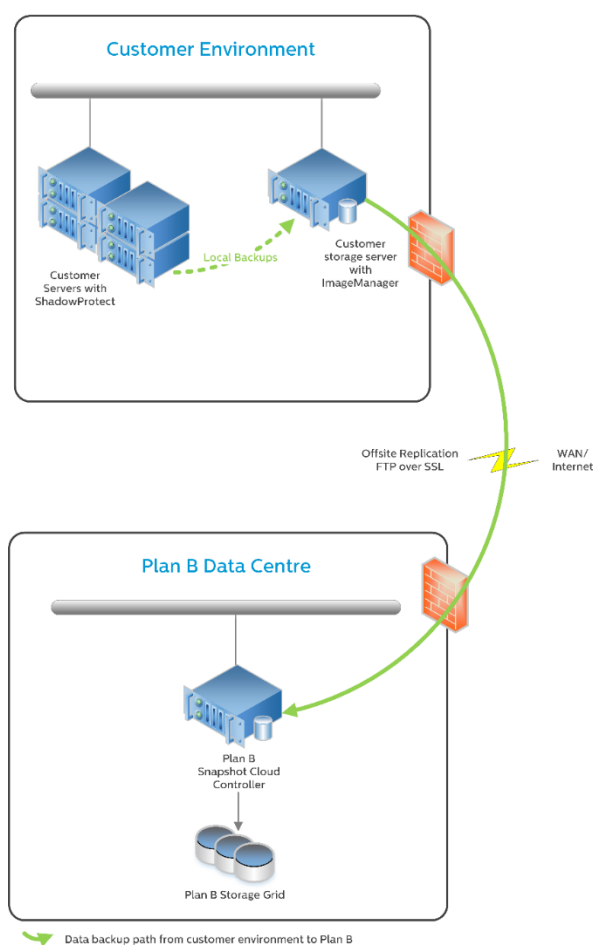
Customer Environment

Customer Servers with ShadowProtect

Local Backups

Customer storage server with ImageManager

Offsite Replication FTP over SSL

WAN/ Internet

Plan B Data Centre

Plan B Snapshot Cloud Controller

Plan B Storage Grid

Data backup path from customer environment to Plan B